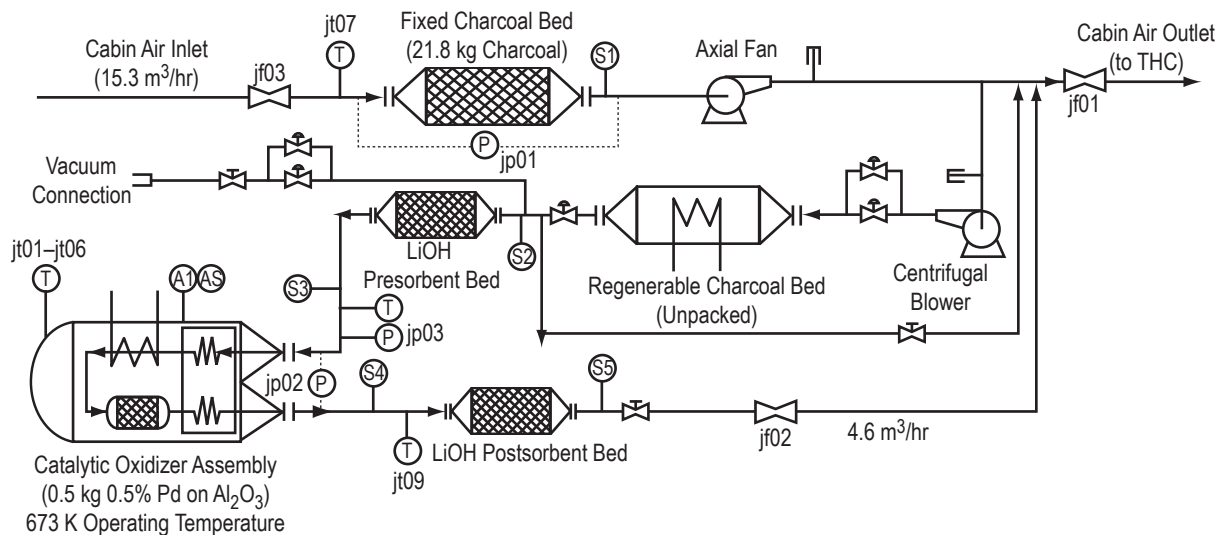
Cabin Air Inlet
(15.3 m$^3$/hr)

jf03

jt07
T

Fixed Charcoal Bed
(21.8 kg Charcoal)

S1

P
jp01

Axial Fan

Cabin Air Outlet
(to THC)

jf01

Vacuum
Connection

LiOH
Presorbent Bed

S2

Regenerable Charcoal Bed
(Unpacked)

Centrifugal
Blower

jt01–jt06
T

A1 AS

S3

T

P jp03

jp02 P

S4

T
jt09

LiOH Postsorbent Bed

S5

jf02

4.6 m$^3$/hr

Catalytic Oxidizer Assembly
(0.5 kg 0.5% Pd on $Al_2O_3$)
673 K Operating Temperature